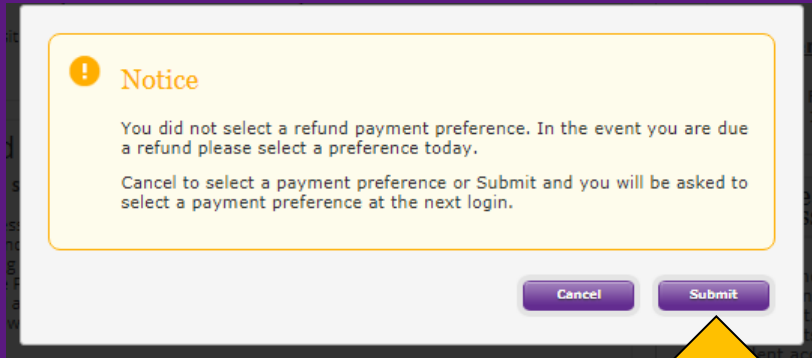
Notice

You did not select a refund payment preference. In the event you are due a refund please select a preference today.

Cancel to select a payment preference or Submit and you will be asked to select a payment preference at the next login.

Cancel

Submit